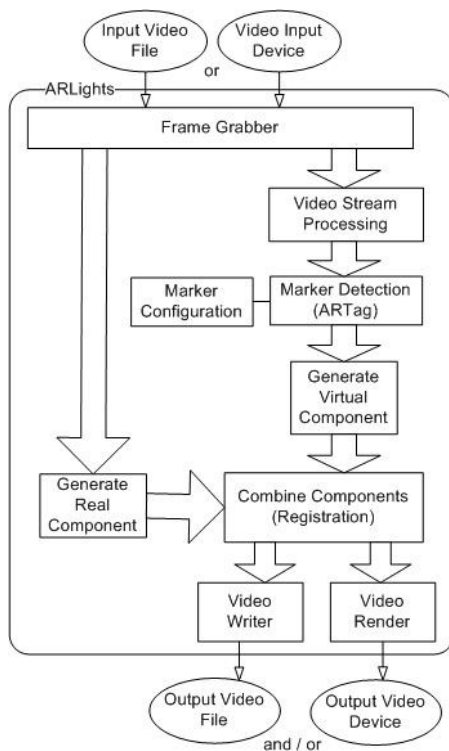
Input Video File

Video Input Device

or

ARLights

Frame Grabber

Video Stream Processing

Marker Configuration

Marker Detection (ARTag)

Generate Virtual Component

Generate Real Component

Combine Components (Registration)

Video Writer

Video Render

Output Video File

Output Video Device

and / or